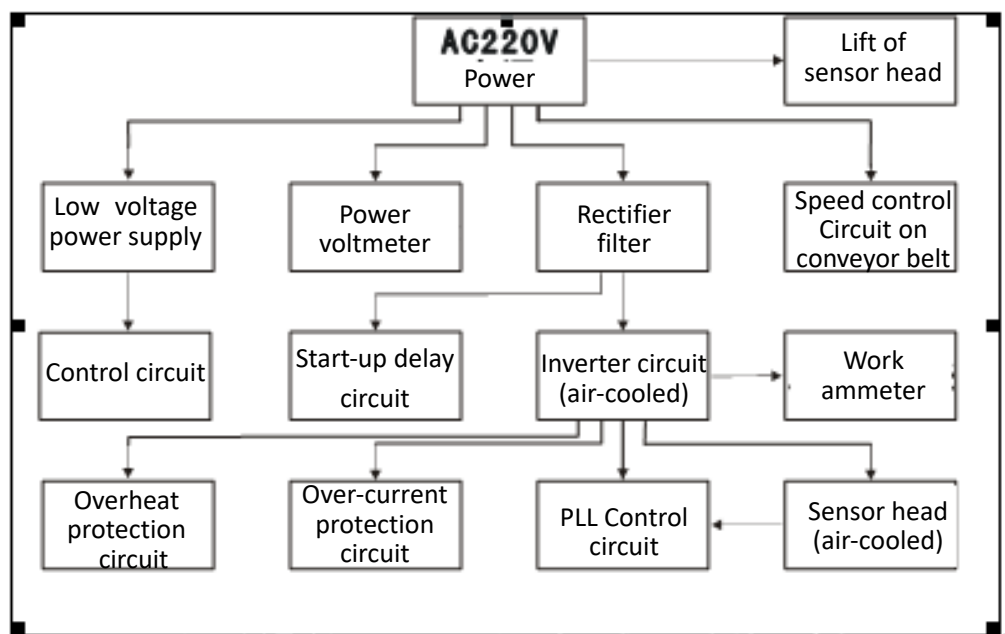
AC220V
Power

Lift of sensor head

Low voltage power supply

Power voltmeter

Rectifier filter

Speed control Circuit on conveyor belt

Control circuit

Start-up delay circuit

Inverter circuit (air-cooled)

Work ammeter

Overheat protection circuit

Over-current protection circuit

PLL Control circuit

Sensor head (air-cooled)